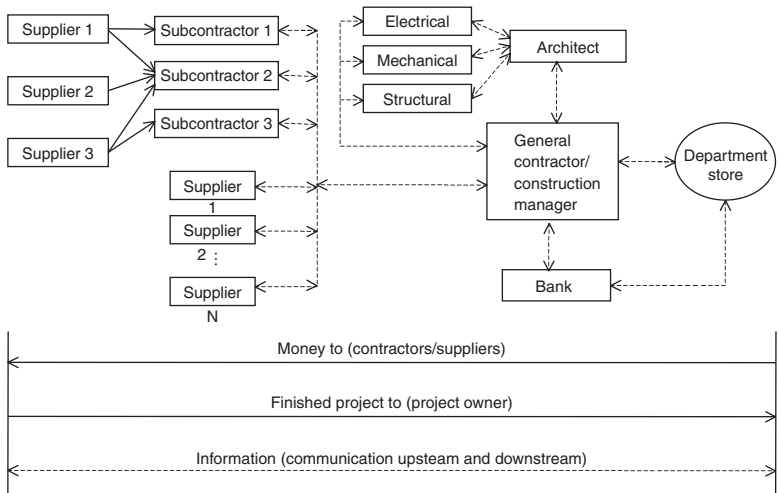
Supplier 1
Supplier 2
Supplier 3
Subcontractor 1
Subcontractor 2
Subcontractor 3
Electrical
Mechanical
Structural
Architect
General contractor/ construction manager
Department store
Supplier 1
Supplier 2 ⋮
Supplier N
Bank

Money to (contractors/suppliers)

Finished project to (project owner)

Information (communication upsteam and downstream)